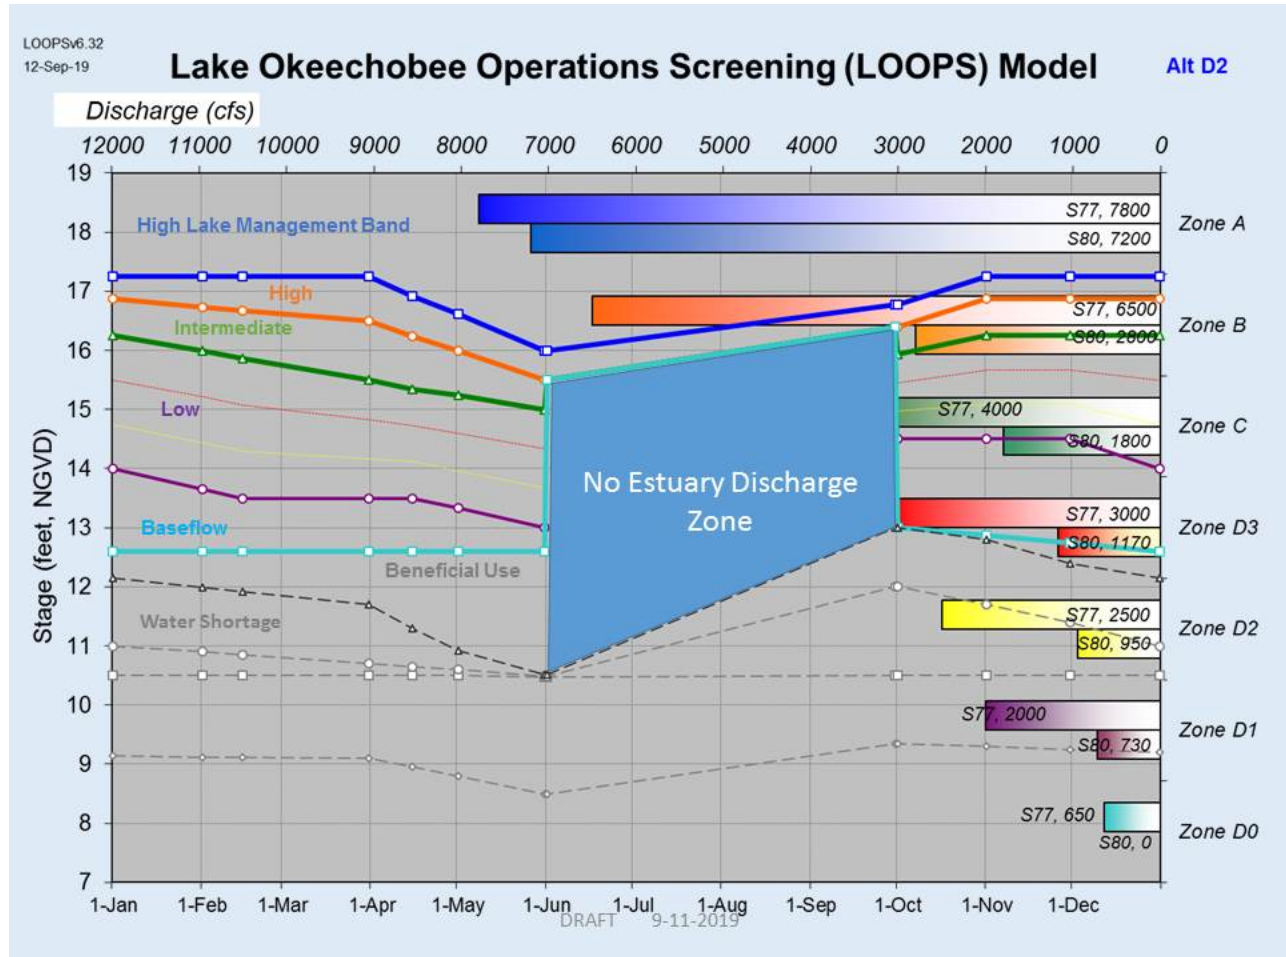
LOOPSv6.32
12-Sep-19

Lake Okeechobee Operations Screening (LOOPS) Model

Alt D2

Discharge (cfs)

12000 11000 10000 9000 8000 7000 6000 5000 4000 3000 2000 1000 0

19
18
17
16
15
14
13
12
11
10
9
8
7

Stage (feet, NGVD)

High Lake Management Band

High

Intermediate

Low

Baseflow

Beneficial Use

Water Shortage

No Estuary Discharge Zone

S77, 7800
S80, 7200
Zone A

S77, 6500
S80, 2800
Zone B

S77, 4000
S80, 1800
Zone C

S77, 3000
S80, 1170
Zone D3

S77, 2500
S80, 950
Zone D2

S77, 2000
S80, 730
Zone D1

S77, 650
S80, 0
Zone D0

1-Jan 1-Feb 1-Mar 1-Apr 1-May 1-Jun 1-Jul 1-Aug 1-Sep 1-Oct 1-Nov 1-Dec

DRAFT 9-11-2019